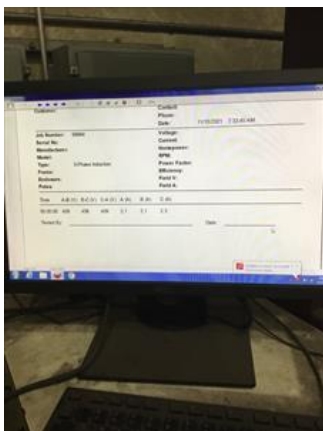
Customer:
Contact:
Phone:
Date: 11/15/2021 2:33:40 AM

Job Number: 00000
Serial No:
Manufacturer:
Model:
Type: 3-Phase Induction
Frame:
Enclosure:
Poles:

Voltage:
Current:
Horsepower:
RPM:
Power Factor:
Efficiency:
Field V:
Field A:

| Time | A-B (V) | B-C (V) | C-A (V) | A (A) | B (A) | C (A) |
|---|---|---|---|---|---|---|
| 00:00:00 | 406 | 406 | 406 | 3.1 | 3.1 | 3.1 |

Tested By:
Date: